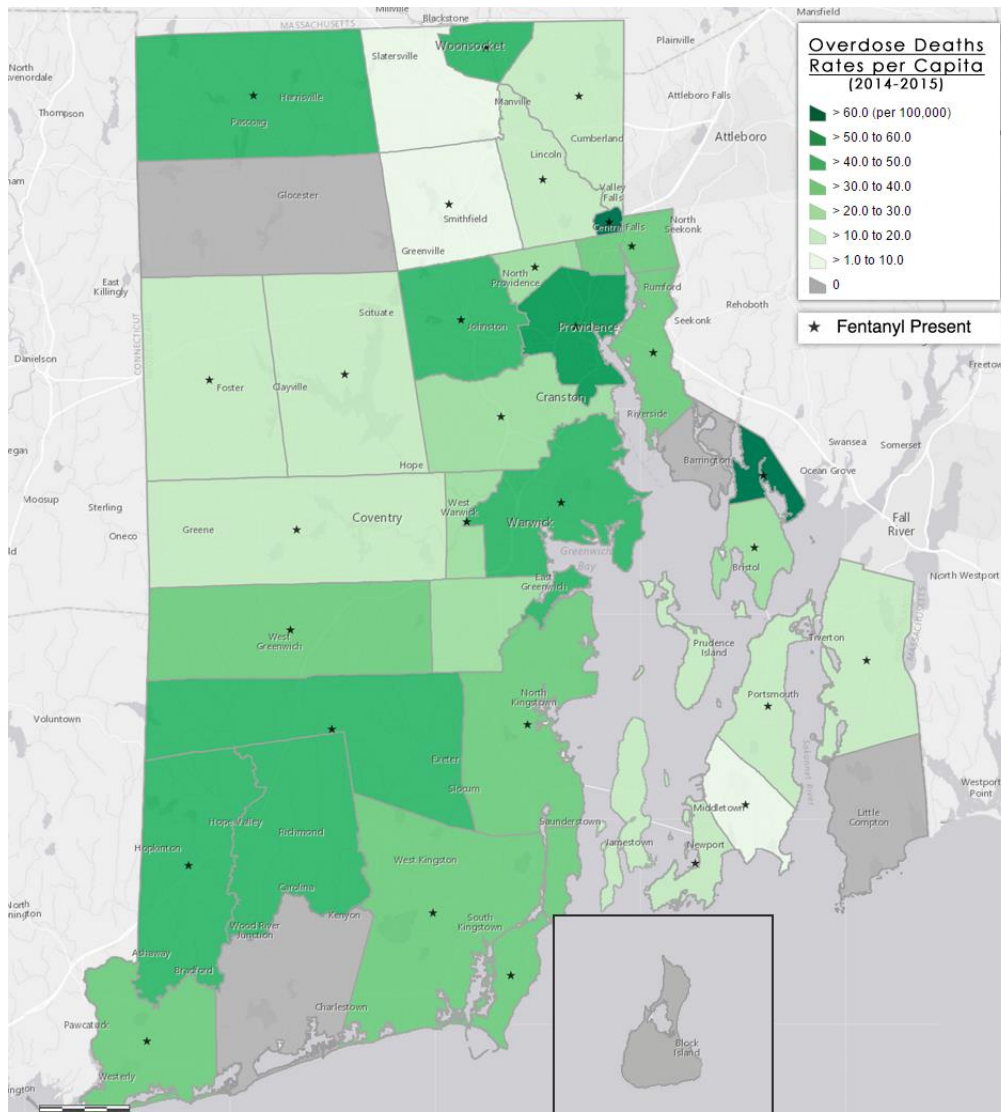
Overdose Deaths Rates per Capita
(2014-2015)

> 60.0 (per 100,000)
> 50.0 to 60.0
> 40.0 to 50.0
> 30.0 to 40.0
> 20.0 to 30.0
> 10.0 to 20.0
> 1.0 to 10.0
0

★ Fentanyl Present

Millville
Blackstone
MASSACHUSETTS
Mansfield
Plainville
North Smithfield
Woonsocket
Slatersville
Harrisville
Pascoag
Manville
Cumberland
Attleboro Falls
Attleboro
Thompson
Lincoln
Valley Falls
Central Falls
North Seekonk
Glocester
Smithfield
Greenville
North Providence
East Killingly
Rumford
Rehoboth
Scituate
Johnston
Providence
Seekonk
CONNECTICUT
Danielson
Foster
Clayville
Cranston
Riverside
Freetown
Swansea
Somerset
Barrington
Ocean Grove
Hope
Moosup
Sterling
Oneco
West Warwick
Warwick
Coventry
Greene
Greenwich Bay
Fall River
Bristol
East Greenwich
North Westport
West Greenwich
Prudence Island
Tiverton
MASSACHUSETTS
Voluntown
North Kingstown
Portsmouth
Exeter
Slocum
Middletown
Sakonnet River
Little Compton
Westport Point
Hope Valley
Richmond
Saunderstown
Jamestown
Newport
Hopkinton
West Kingston
Carolina
Kenyon
North Stonington
Wood River Junction
South Kingstown
Ashaway
Bradford
Charlestown
Pawcatuck
Westerly
Block Island
Stonington